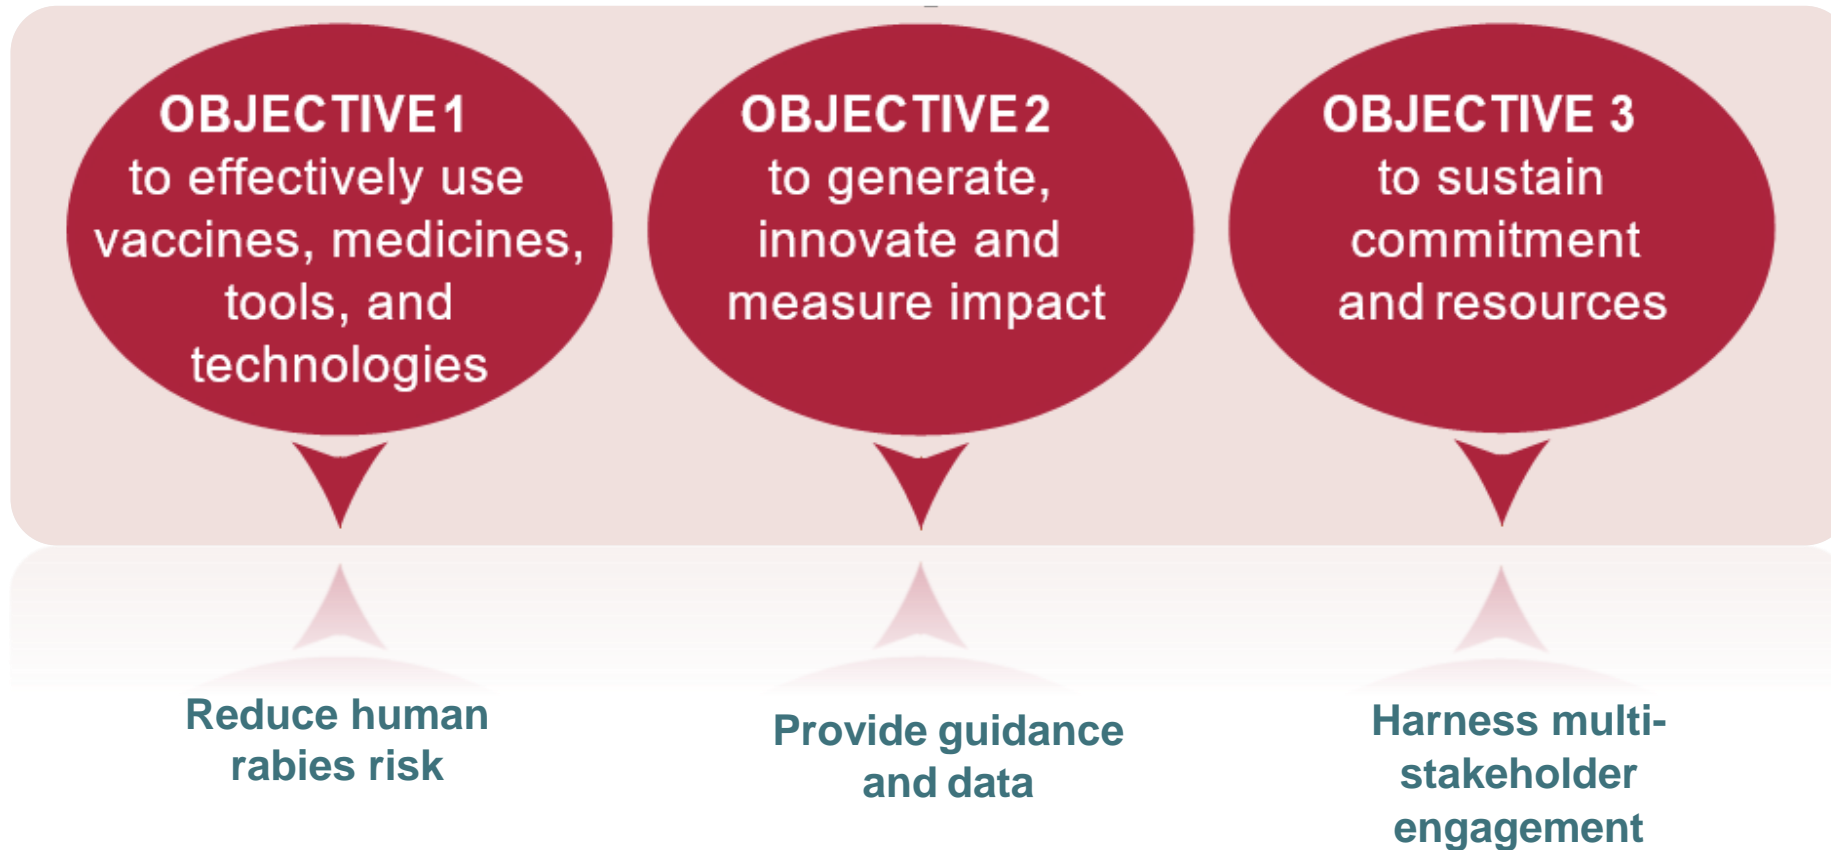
OBJECTIVE 1
to effectively use vaccines, medicines, tools, and technologies

OBJECTIVE 2
to generate, innovate and measure impact

OBJECTIVE 3
to sustain commitment and resources

Reduce human rabies risk

Provide guidance and data

Harness multi-stakeholder engagement